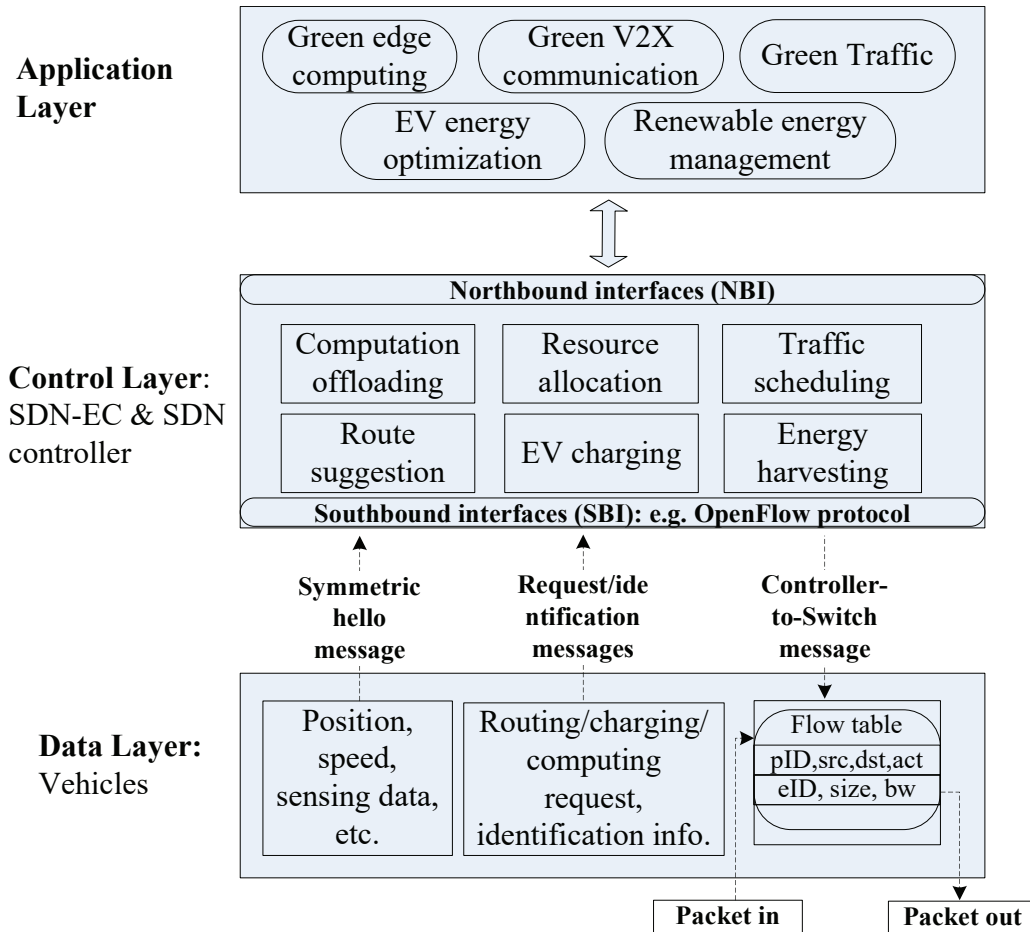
Application Layer

Green edge computing

Green V2X communication

Green Traffic

EV energy optimization

Renewable energy management

Control Layer: SDN-EC & SDN controller

Northbound interfaces (NBI)

Computation offloading

Resource allocation

Traffic scheduling

Route suggestion

EV charging

Energy harvesting

Southbound interfaces (SBI): e.g. OpenFlow protocol

Symmetric hello message

Request/identification messages

Controller-to-Switch message

Data Layer: Vehicles

Position, speed, sensing data, etc.

Routing/charging/ computing request, identification info.

Flow table

pID,src,dst,act

eID, size, bw

Packet in

Packet out